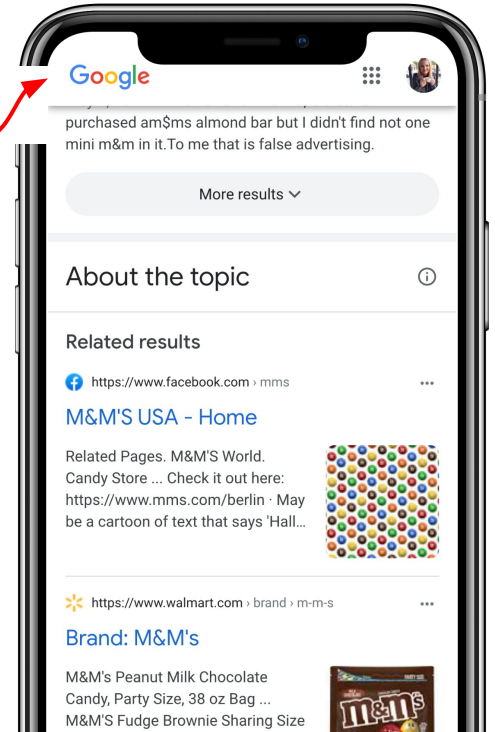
Google

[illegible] purchased am$ms almond bar but I didn't find not one mini m&m in it.To me that is false advertising.

More results

About the topic

Related results

https://www.facebook.com › mms

M&M'S USA - Home

Related Pages. M&M'S World. Candy Store ... Check it out here: https://www.mms.com/berlin · May be a cartoon of text that says 'Hall...

https://www.walmart.com › brand › m-m-s

Brand: M&M's

M&M's Peanut Milk Chocolate Candy, Party Size, 38 oz Bag ... M&M'S Fudge Brownie Sharing Size

m&m's